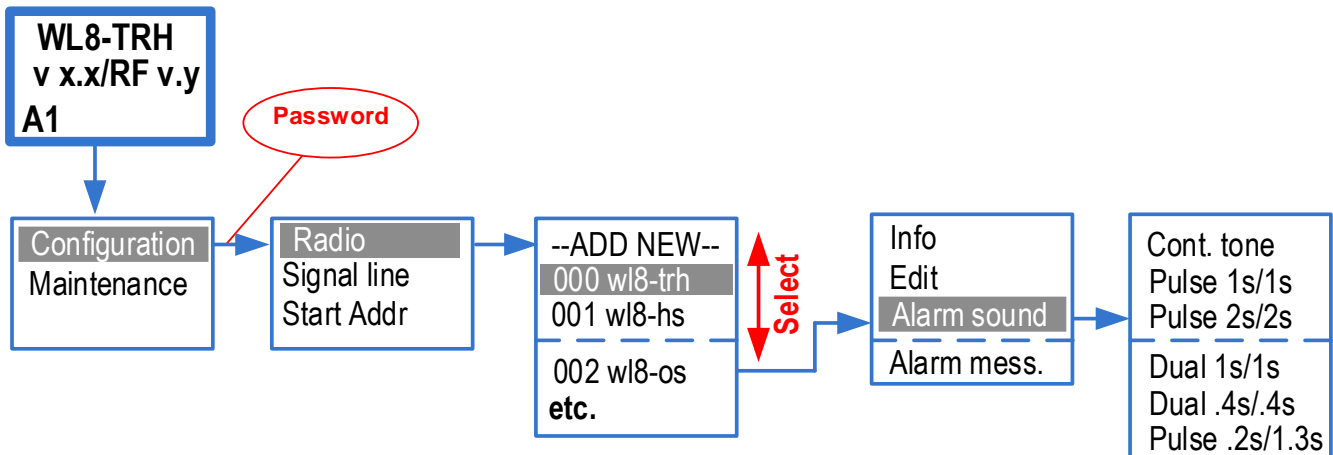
WL8-TRH
v x.x/RF v.y
A1

Password

Configuration
Maintenance

Radio
Signal line
Start Addr

--ADD NEW--
000 wl8-trh
001 wl8-hs
002 wl8-os
etc.

Select

Info
Edit
Alarm sound
Alarm mess.

Cont. tone
Pulse 1s/1s
Pulse 2s/2s
Dual 1s/1s
Dual .4s/.4s
Pulse .2s/1.3s